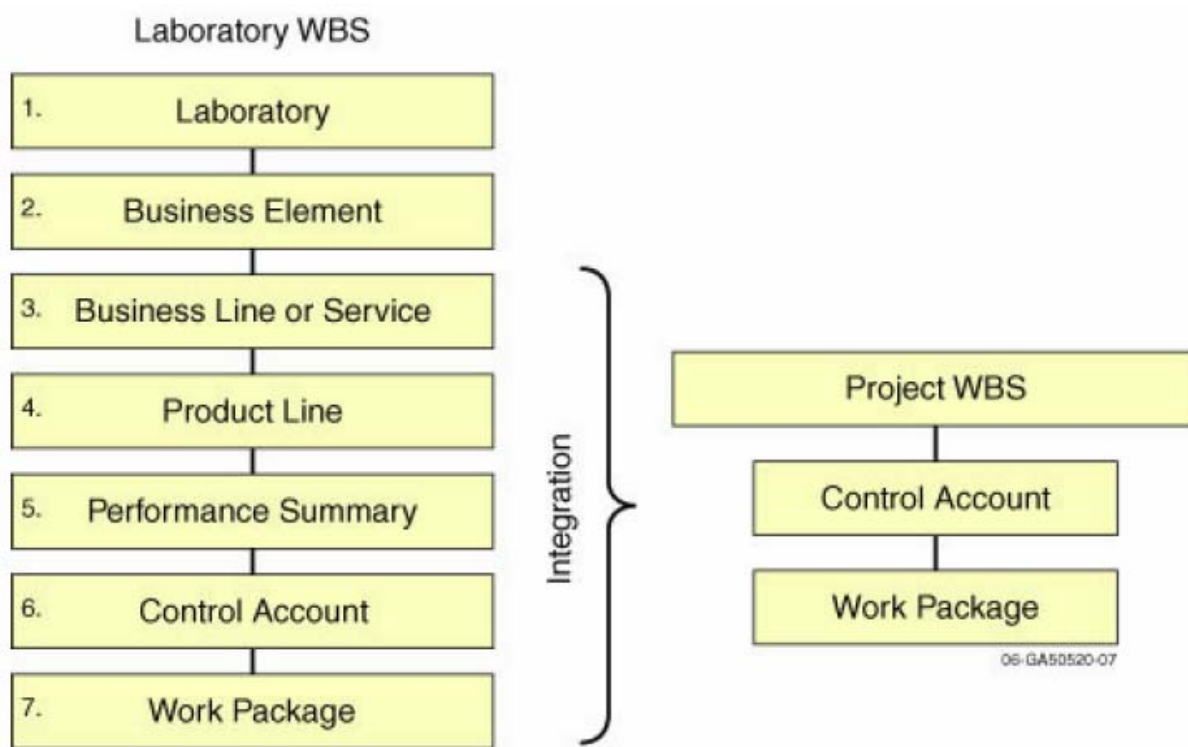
Laboratory WBS

1. Laboratory

2. Business Element

3. Business Line or Service

4. Product Line

5. Performance Summary

6. Control Account

7. Work Package

Integration

Project WBS

Control Account

Work Package

06-GA50520-07